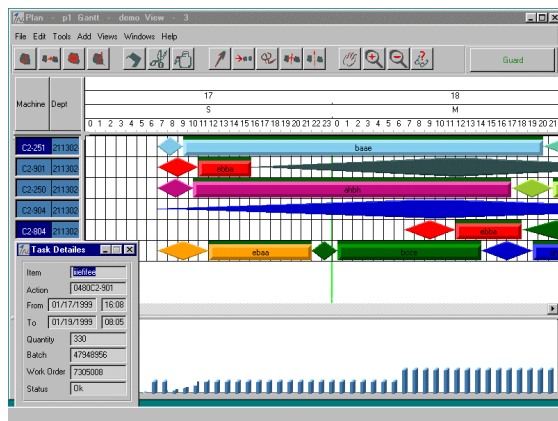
Plan - p1 Gantt - demo View - 3

File Edit Tools Add Views Windows Help

Guard

Machine Dept

17
S

18
M

0 1 2 3 4 5 6 7 8 9 10 11 12 13 14 15 16 17 18 19 20 21 22 23 0 1 2 3 4 5 6 7 8 9 10 11 12 13 14 15 16 17 18 19 20 21

C2-251 211302
C2-901 211302
C2-250 211302
C2-904 211302
C2-804 211302

baae
ebaa
ahbh
ebba
ebaa
bcca

Task Detailes

Item iiefifee
Action 0480C2-901
From 01/17/1999 16:08
To 01/19/1999 08:05
Quantity 330
Batch 47948956
Work Order 7305008
Status Ok